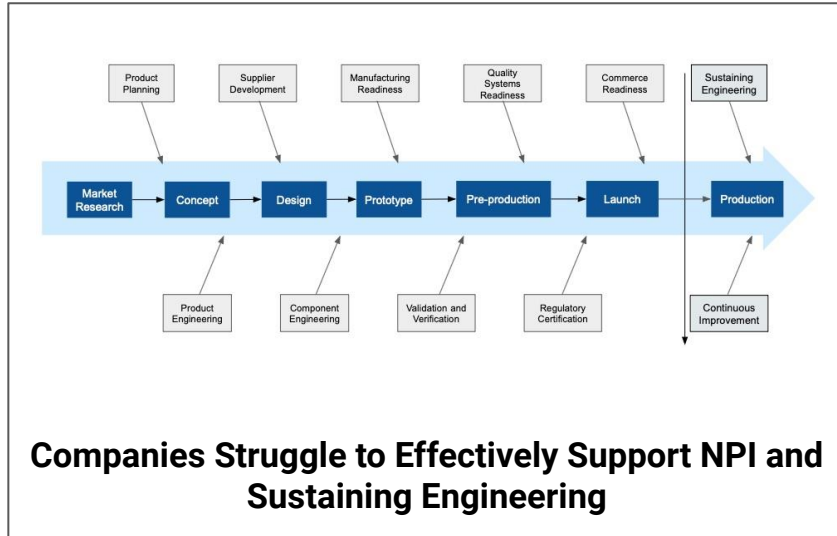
Product Planning

Supplier Development

Manufacturing Readiness

Quality Systems Readiness

Commerce Readiness

Sustaining Engineering

Market Research

Concept

Design

Prototype

Pre-production

Launch

Production

Product Engineering

Component Engineering

Validation and Verification

Regulatory Certification

Continuous Improvement

Companies Struggle to Effectively Support NPI and Sustaining Engineering